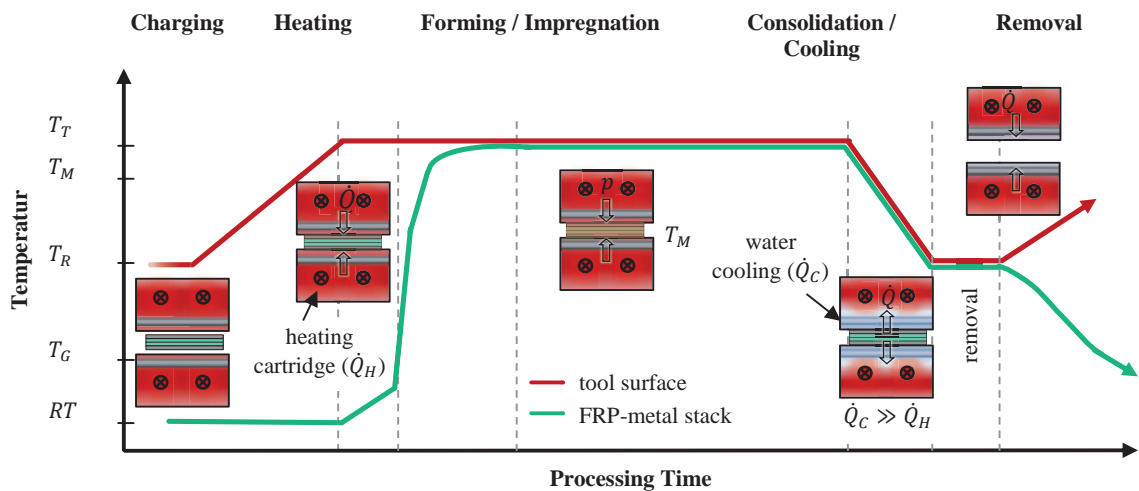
Charging Heating Forming / Impregnation Consolidation / Cooling Removal

$T_T$
$T_M$
$T_R$
$T_G$
$RT$

Temperatur

$\dot{Q}$

heating cartridge ($\dot{Q}_H$)

$p$

$T_M$

water cooling ($\dot{Q}_C$)

$\dot{Q}$

$\dot{Q}_C \gg \dot{Q}_H$

removal

$\dot{Q}$

tool surface
FRP-metal stack

Processing Time